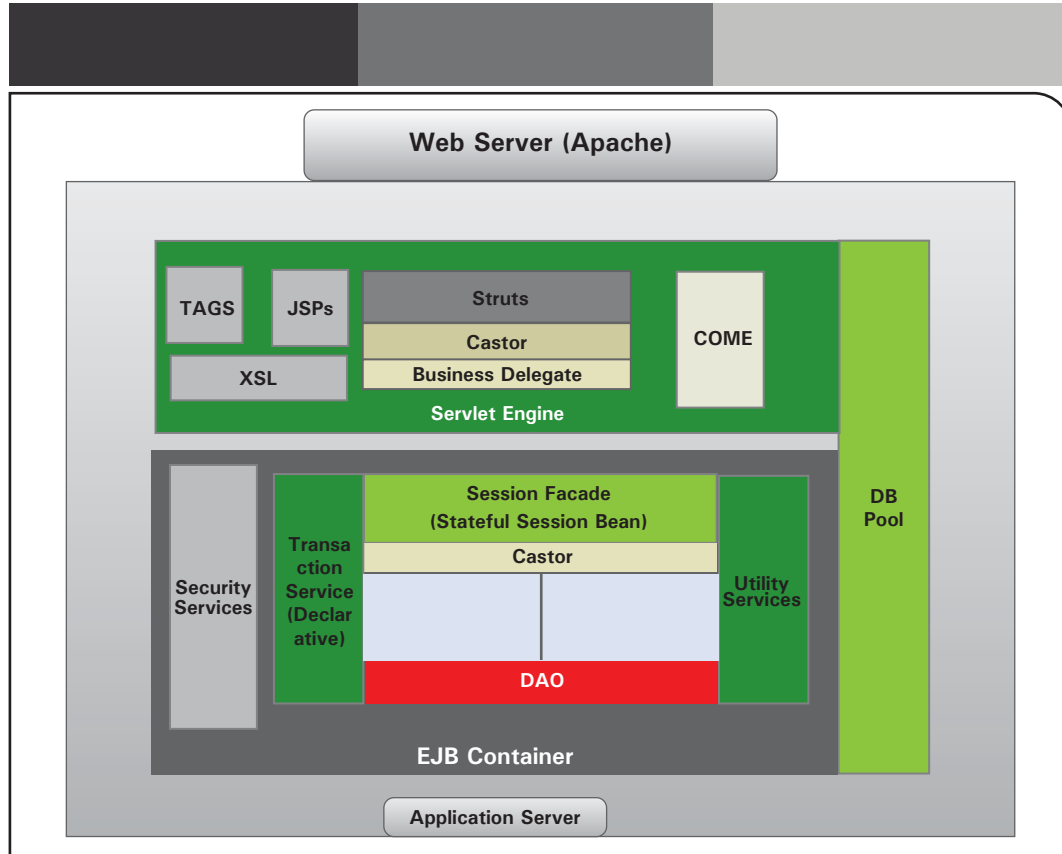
Web Server (Apache)

TAGS

JSPs

Struts

Castor

Business Delegate

XSL

COME

Servlet Engine

DB Pool

Security Services

Transaction Service (Declarative)

Session Facade (Stateful Session Bean)

Castor

Utility Services

DAO

EJB Container

Application Server